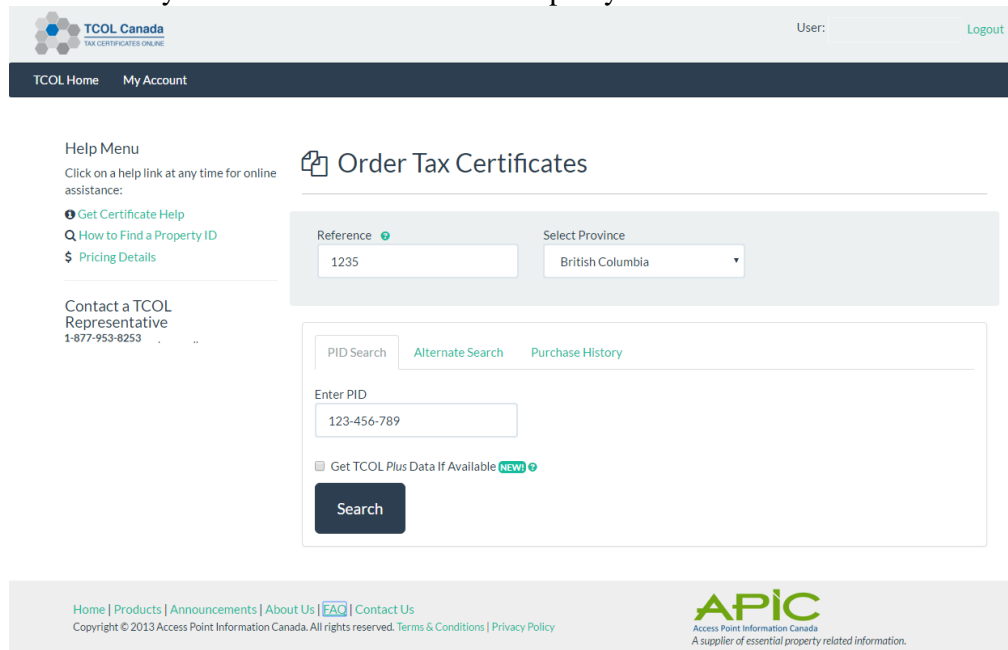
TCOL Canada
TAX CERTIFICATES ONLINE

User: Logout

TCOL Home My Account

Help Menu
Click on a help link at any time for online assistance:
Get Certificate Help
How to Find a Property ID
$ Pricing Details

Contact a TCOL Representative
1-877-953-8253

Order Tax Certificates

Reference
1235

Select Province
British Columbia

PID Search Alternate Search Purchase History

Enter PID
123-456-789

Get TCOL *Plus* Data If Available NEW!

Search

Home | Products | Announcements | About Us | FAQ | Contact Us
Copyright © 2013 Access Point Information Canada. All rights reserved. Terms & Conditions | Privacy Policy

APIC
Access Point Information Canada
A supplier of essential property related information.